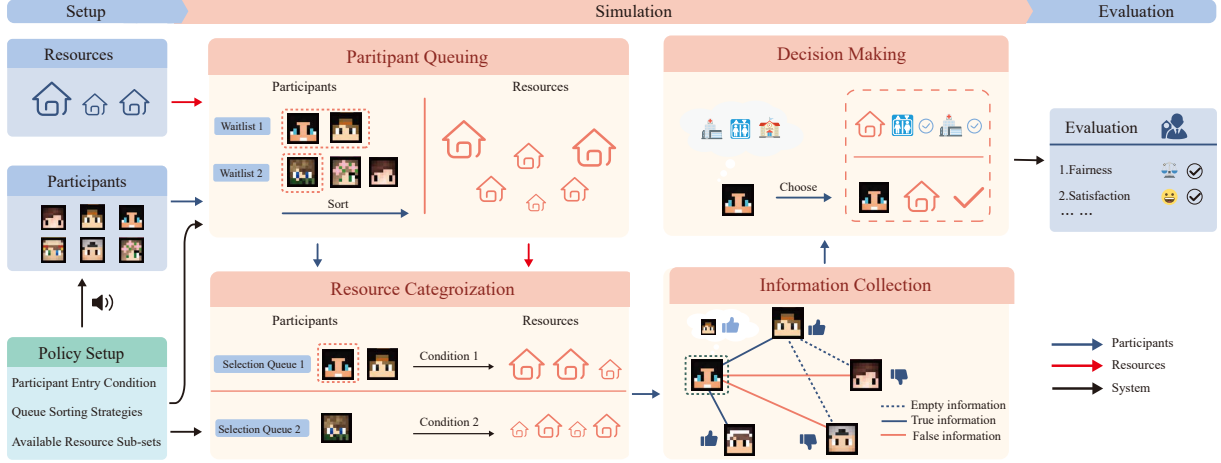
Setup

Simulation

Evaluation

Resources

Participants

Policy Setup

Participant Entry Condition

Queue Sorting Strategies

Available Resource Sub-sets

Paritipant Queuing

Participants

Resources

Waitlist 1

Waitlist 2

Sort

Resource Categroization

Participants

Resources

Selection Queue 1

Condition 1

Selection Queue 2

Condition 2

Decision Making

Choose

Information Collection

Empty information

True information

False information

Evaluation

1.Fairness

2.Satisfaction

… …

Participants

Resources

System